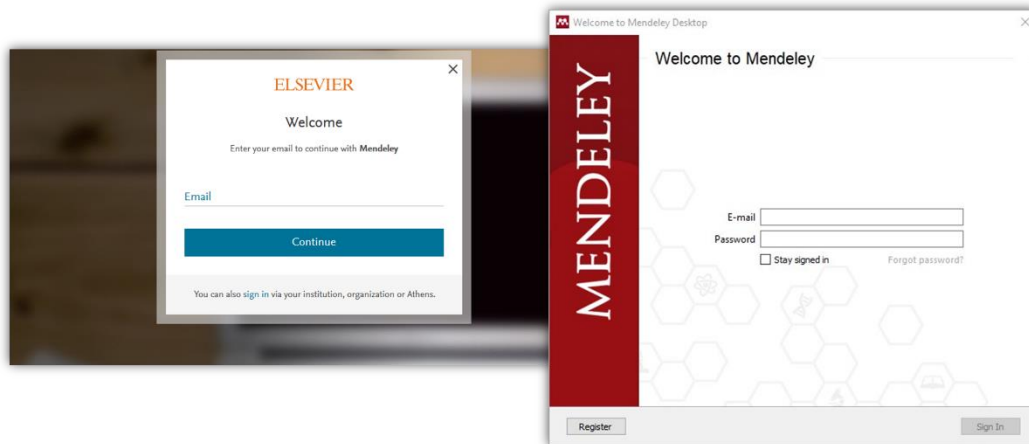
ELSEVIER

×

Welcome

Enter your email to continue with **Mendeley**

Email

Continue

You can also sign in via your institution, organization or Athens.

Welcome to Mendeley Desktop

×

MENDELEY

Welcome to Mendeley

E-mail

Password

Stay signed in

Forgot password?

Register

Sign In